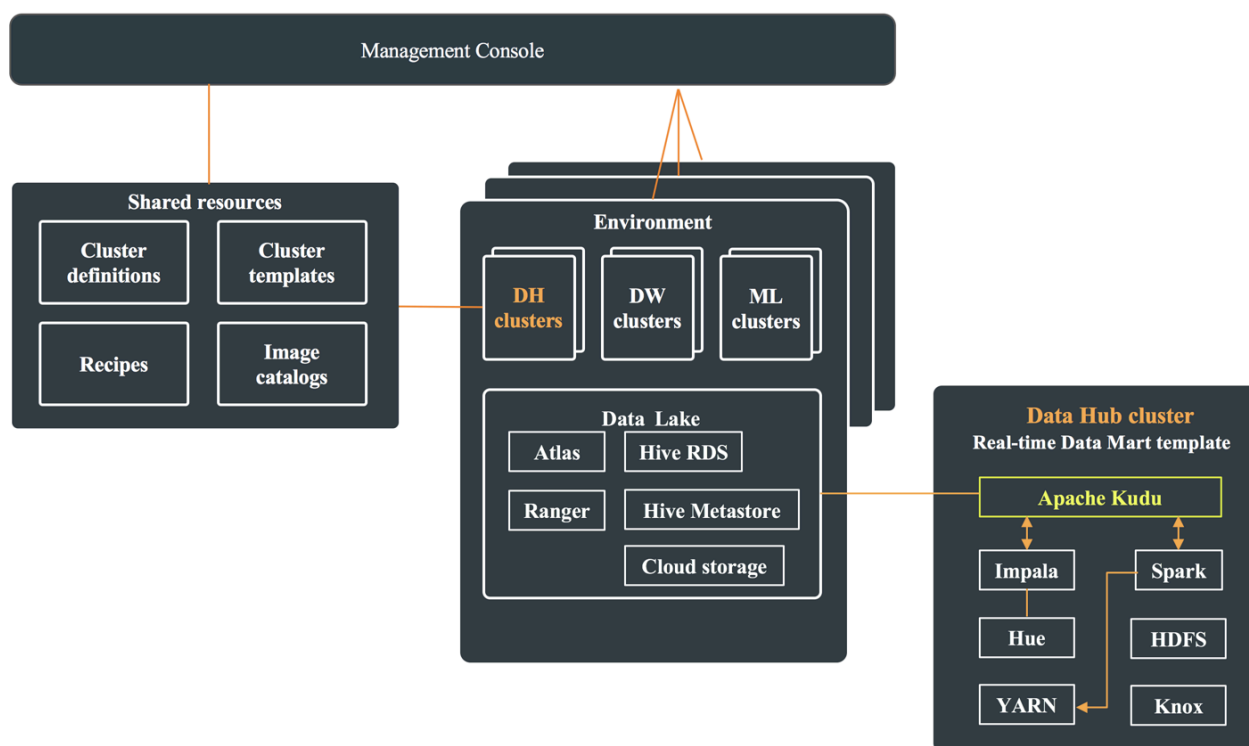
Management Console

Shared resources

Cluster definitions

Cluster templates

Recipes

Image catalogs

Environment

DH clusters

DW clusters

ML clusters

Data Lake

Atlas

Hive RDS

Ranger

Hive Metastore

Cloud storage

Data Hub cluster

Real-time Data Mart template

Apache Kudu

Impala

Spark

Hue

HDFS

YARN

Knox